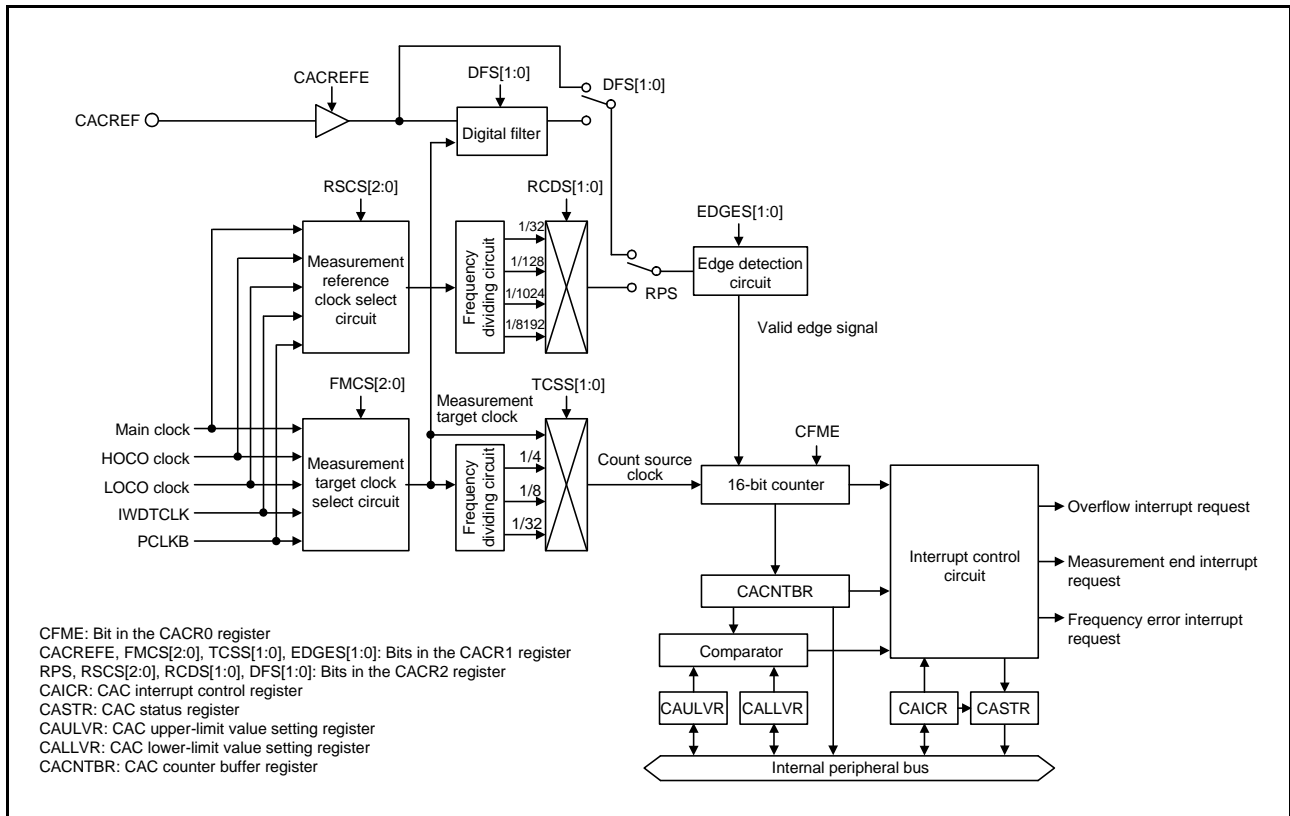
CACREFE

DFS[1:0]

DFS[1:0]

CACREF

Digital filter

RSCS[2:0]

RCDS[1:0]

EDGES[1:0]

Measurement reference clock select circuit

Frequency dividing circuit

1/32

1/128

1/1024

1/8192

Edge detection circuit

RPS

Valid edge signal

FMCS[2:0]

TCSS[1:0]

Measurement target clock

Main clock

HOCO clock

LOCO clock

IWDTCLK

PCLKB

Measurement target clock select circuit

Frequency dividing circuit

1/4

1/8

1/32

Count source clock

CFME

16-bit counter

Interrupt control circuit

Overflow interrupt request

Measurement end interrupt request

Frequency error interrupt request

CACNTBR

Comparator

CAULVR

CALLVR

CAICR

CASTR

Internal peripheral bus

CFME: Bit in the CACR0 register
CACREFE, FMCS[2:0], TCSS[1:0], EDGES[1:0]: Bits in the CACR1 register
RPS, RSCS[2:0], RCDS[1:0], DFS[1:0]: Bits in the CACR2 register
CAICR: CAC interrupt control register
CASTR: CAC status register
CAULVR: CAC upper-limit value setting register
CALLVR: CAC lower-limit value setting register
CACNTBR: CAC counter buffer register